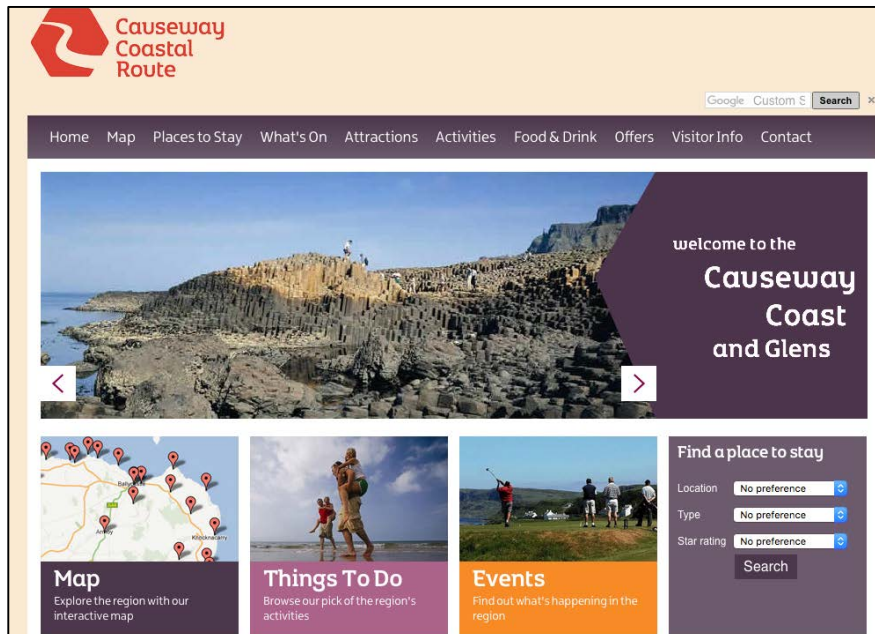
Causeway Coastal Route

Google Custom S Search ×

Home Map Places to Stay What's On Attractions Activities Food & Drink Offers Visitor Info Contact

welcome to the Causeway Coast and Glens

Map
Explore the region with our interactive map

Things To Do
Browse our pick of the region's activities

Events
Find out what's happening in the region

Find a place to stay
Location No preference
Type No preference
Star rating No preference
Search